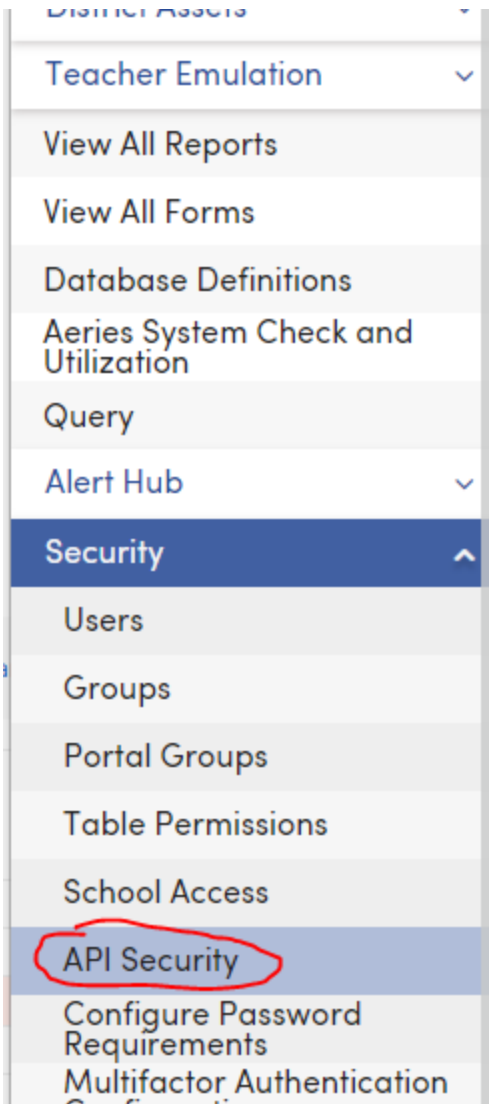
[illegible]

Teacher Emulation

View All Reports

View All Forms

Database Definitions

Aeries System Check and Utilization

Query

Alert Hub

Security

Users

Groups

Portal Groups

Table Permissions

School Access

API Security

Configure Password Requirements

Multifactor Authentication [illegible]